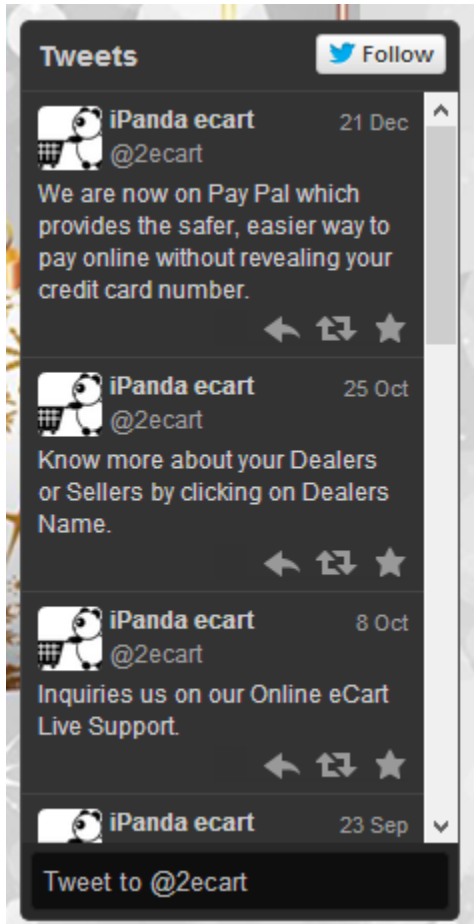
Tweets

Follow

iPanda ecart
@2ecart
21 Dec

We are now on Pay Pal which provides the safer, easier way to pay online without revealing your credit card number.

iPanda ecart
@2ecart
25 Oct

Know more about your Dealers or Sellers by clicking on Dealers Name.

iPanda ecart
@2ecart
8 Oct

Inquiries us on our Online eCart Live Support.

iPanda ecart
23 Sep

Tweet to @2ecart